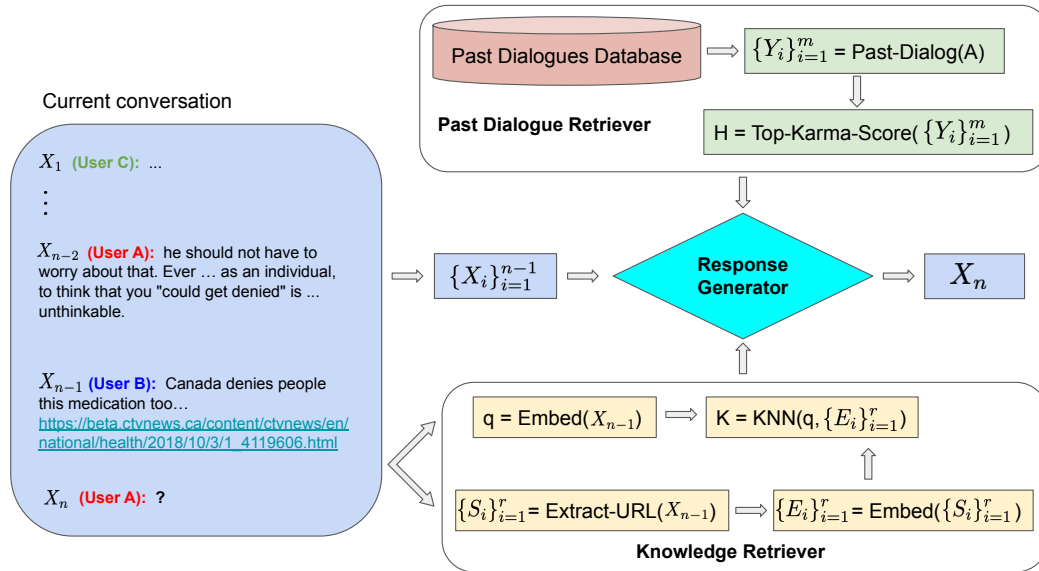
Past Dialogues Database

$\{Y_i\}_{i=1}^{m}$ = Past-Dialog(A)

Past Dialogue Retriever

H = Top-Karma-Score( $\{Y_i\}_{i=1}^{m}$ )

Current conversation

$X_1$ (User C): ...

⋮

$X_{n-2}$ (User A): he should not have to worry about that. Ever … as an individual, to think that you "could get denied" is ... unthinkable.

$X_{n-1}$ (User B): Canada denies people this medication too… https://beta.ctvnews.ca/content/ctvnews/en/national/health/2018/10/3/1_4119606.html

$X_n$ (User A): ?

$\{X_i\}_{i=1}^{n-1}$

Response Generator

$X_n$

q = Embed($X_{n-1}$)

K = KNN(q, $\{E_i\}_{i=1}^{r}$)

$\{S_i\}_{i=1}^{r}$ = Extract-URL($X_{n-1}$)

$\{E_i\}_{i=1}^{r}$ = Embed($\{S_i\}_{i=1}^{r}$ )

Knowledge Retriever